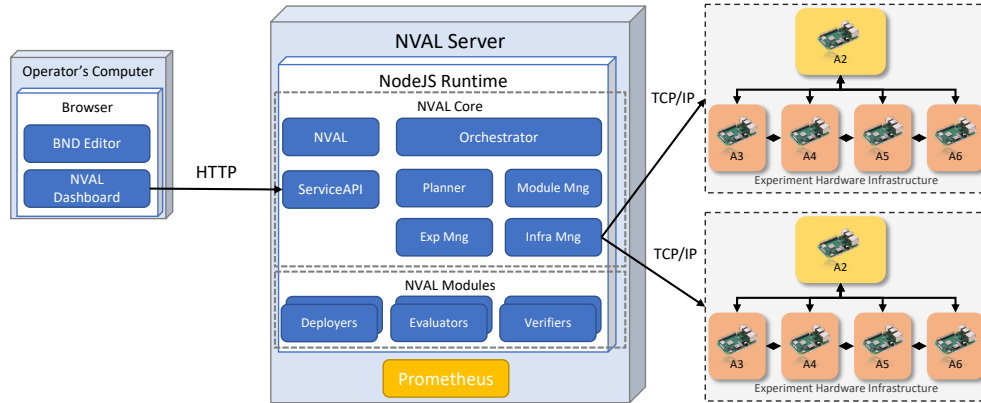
Operator's Computer

Browser

BND Editor

NVAL Dashboard

HTTP

NVAL Server

NodeJS Runtime

NVAL Core

NVAL

Orchestrator

ServiceAPI

Planner

Module Mng

Exp Mng

Infra Mng

NVAL Modules

Deployers

Evaluators

Verifiers

Prometheus

TCP/IP

A2

A3

A4

A5

A6

Experiment Hardware Infrastructure

TCP/IP

A2

A3

A4

A5

A6

Experiment Hardware Infrastructure